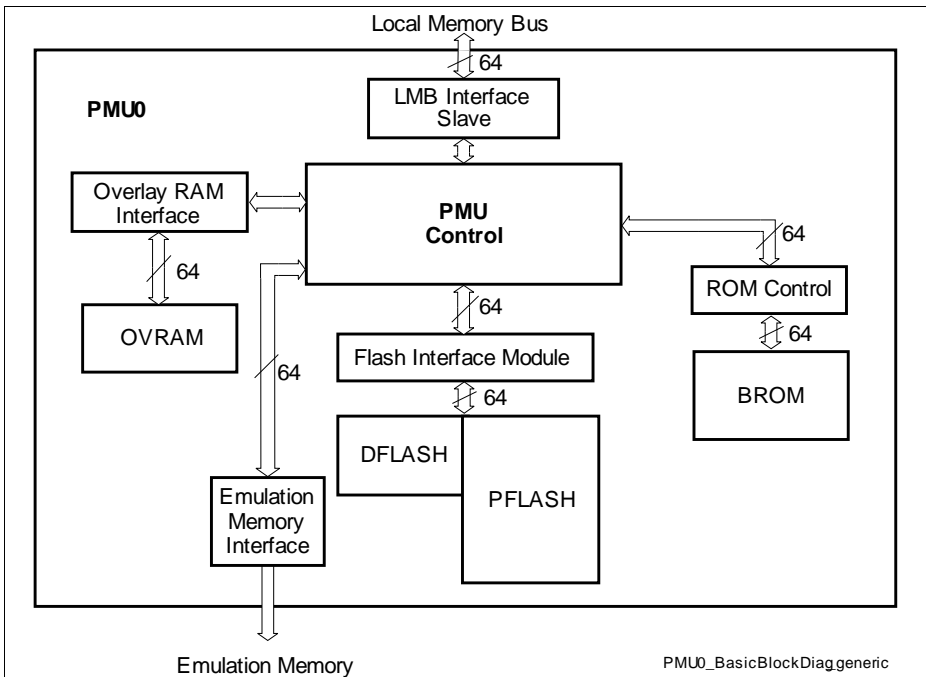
Local Memory Bus

64

PMU0

LMB Interface Slave

Overlay RAM Interface

PMU Control

64

64

ROM Control

OVRAM

64

64

Flash Interface Module

64

64

BROM

DFLASH

PFLASH

Emulation Memory Interface

Emulation Memory

PMU0_BasicBlockDiag.generic